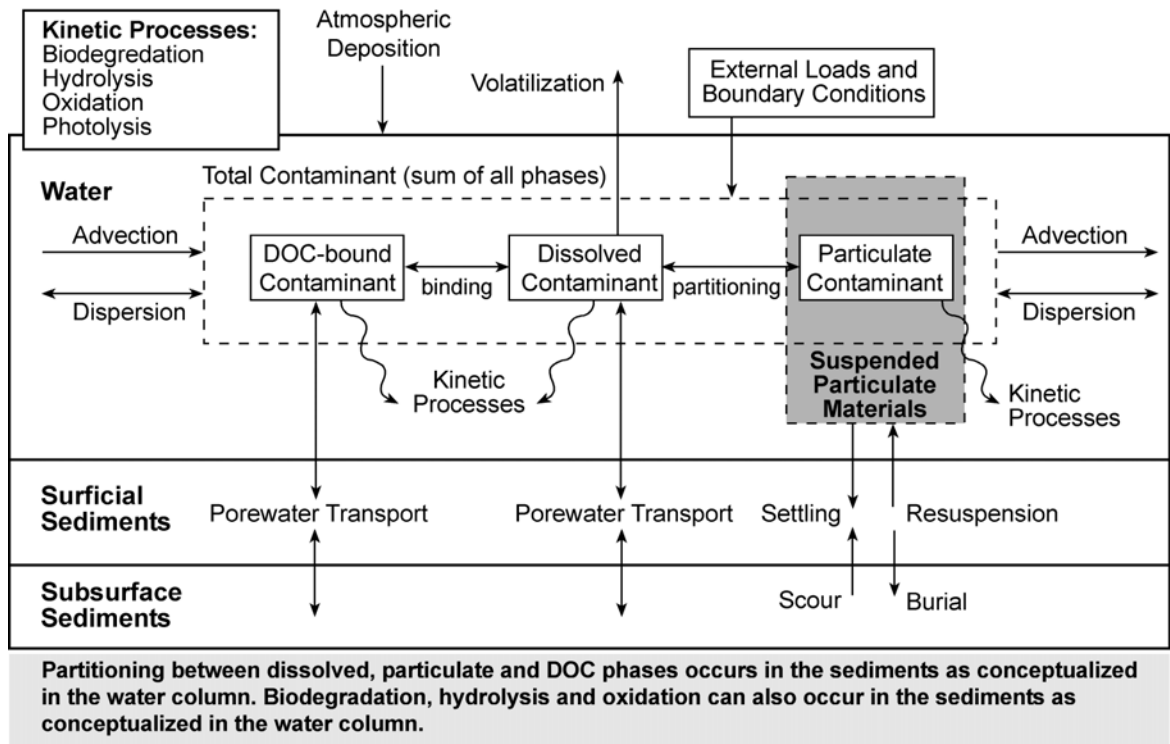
Kinetic Processes:
Biodegredation
Hydrolysis
Oxidation
Photolysis

Atmospheric Deposition

Volatilization

External Loads and Boundary Conditions

Water

Total Contaminant (sum of all phases)

Advection

Dispersion

DOC-bound Contaminant

binding

Dissolved Contaminant

partitioning

Particulate Contaminant

Advection

Dispersion

Kinetic Processes

Suspended Particulate Materials

Kinetic Processes

Surficial Sediments

Porewater Transport

Porewater Transport

Settling

Resuspension

Subsurface Sediments

Scour

Burial

Partitioning between dissolved, particulate and DOC phases occurs in the sediments as conceptualized in the water column. Biodegradation, hydrolysis and oxidation can also occur in the sediments as conceptualized in the water column.